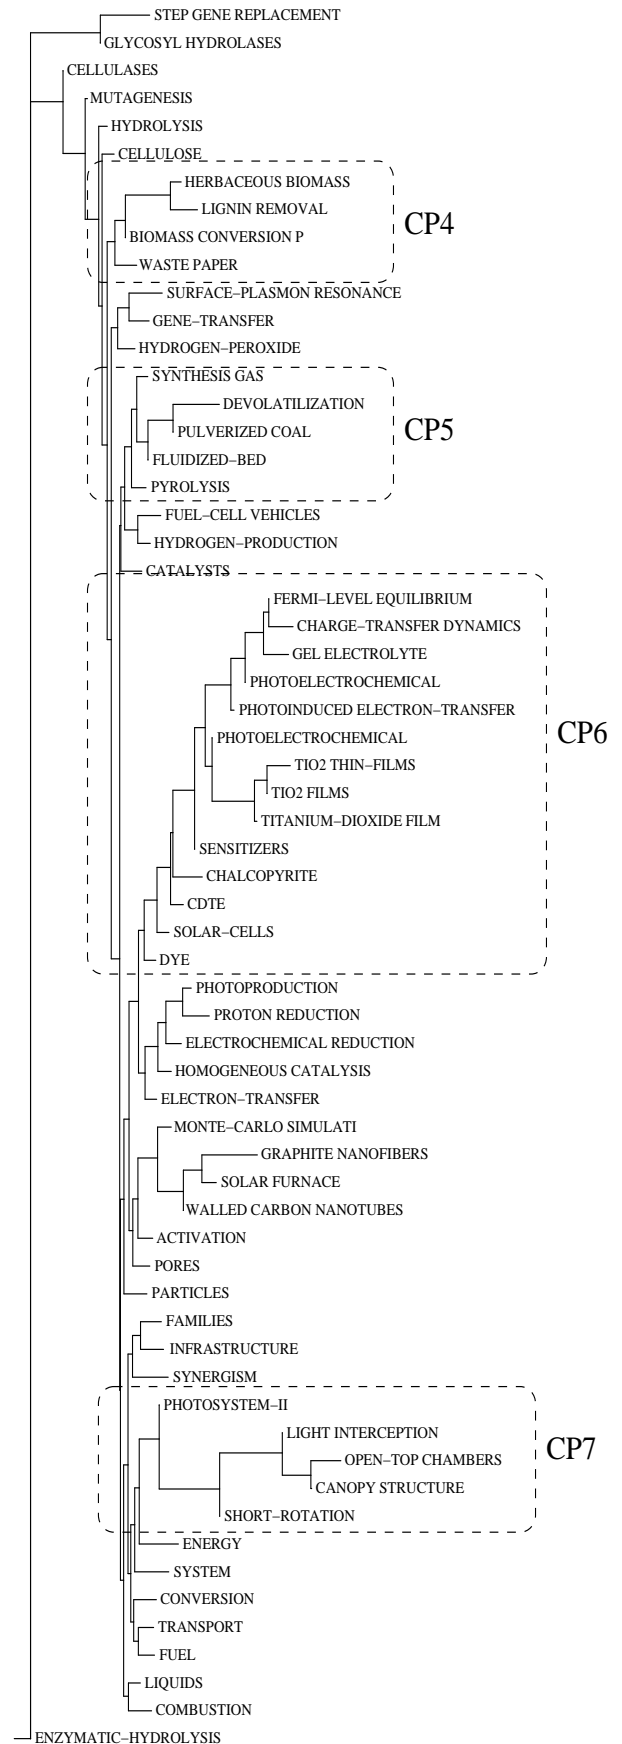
STEP GENE REPLACEMENT
GLYCOSYL HYDROLASES
CELLULASES
MUTAGENESIS
HYDROLYSIS
CELLULOSE
HERBACEOUS BIOMASS
LIGNIN REMOVAL
BIOMASS CONVERSION P
WASTE PAPER
CP4
SURFACE–PLASMON RESONANCE
GENE–TRANSFER
HYDROGEN–PEROXIDE
SYNTHESIS GAS
DEVOLATILIZATION
PULVERIZED COAL
FLUIDIZED–BED
PYROLYSIS
CP5
FUEL–CELL VEHICLES
HYDROGEN–PRODUCTION
CATALYSTS
FERMI–LEVEL EQUILIBRIUM
CHARGE–TRANSFER DYNAMICS
GEL ELECTROLYTE
PHOTOELECTROCHEMICAL
PHOTOINDUCED ELECTRON–TRANSFER
PHOTOELECTROCHEMICAL
TIO2 THIN–FILMS
TIO2 FILMS
TITANIUM–DIOXIDE FILM
SENSITIZERS
CHALCOPYRITE
CDTE
SOLAR–CELLS
DYE
CP6
PHOTOPRODUCTION
PROTON REDUCTION
ELECTROCHEMICAL REDUCTION
HOMOGENEOUS CATALYSIS
ELECTRON–TRANSFER
MONTE–CARLO SIMULATI
GRAPHITE NANOFIBERS
SOLAR FURNACE
WALLED CARBON NANOTUBES
ACTIVATION
PORES
PARTICLES
FAMILIES
INFRASTRUCTURE
SYNERGISM
PHOTOSYSTEM–II
LIGHT INTERCEPTION
OPEN–TOP CHAMBERS
CANOPY STRUCTURE
SHORT–ROTATION
CP7
ENERGY
SYSTEM
CONVERSION
TRANSPORT
FUEL
LIQUIDS
COMBUSTION
ENZYMATIC–HYDROLYSIS